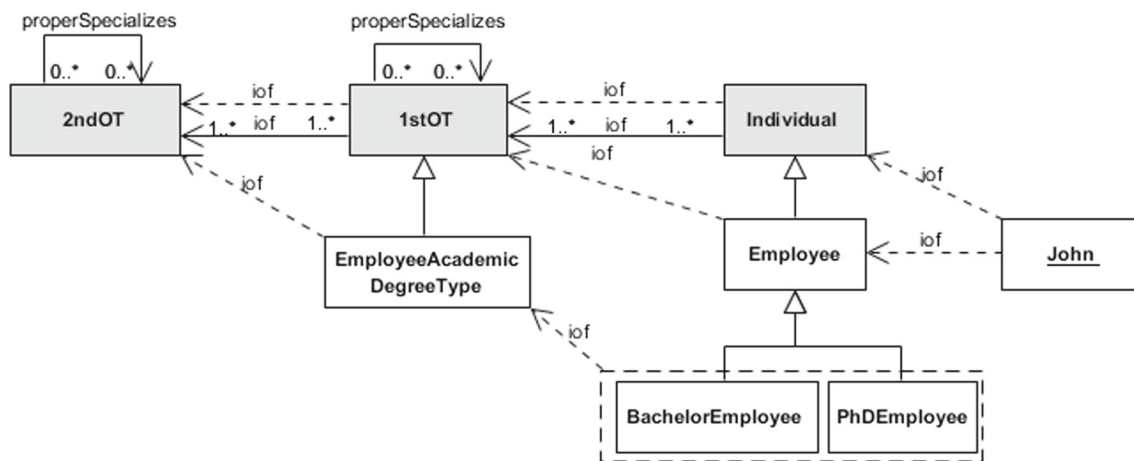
properSpecializes
0..* 0..*
2ndOT
iof
1..* iof 1..*
iof
properSpecializes
0..* 0..*
1stOT
iof
1..* iof 1..*
iof
Individual
iof
EmployeeAcademic DegreeType
iof
Employee
iof
John
iof
BachelorEmployee
PhDEmployee